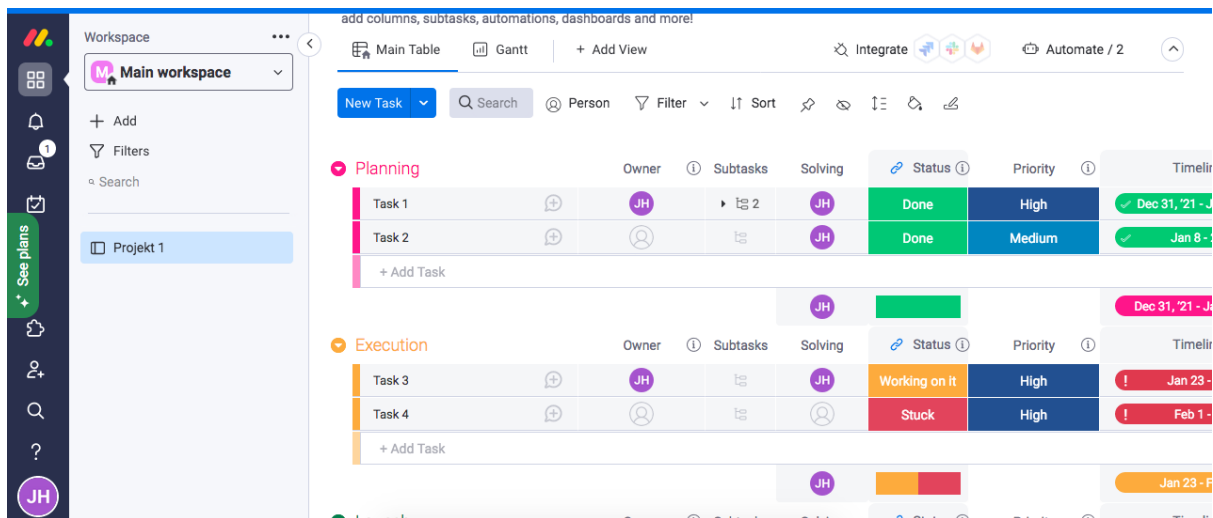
1

See plans

JH

Workspace ···

M Main workspace

+ Add

Filters

Search

Projekt 1

add columns, subtasks, automations, dashboards and more!

Main Table Gantt + Add View Integrate Automate / 2

New Task Search Person Filter Sort

Planning

| | | Owner | Subtasks | Solving | Status | Priority | Timeli |
|---|---|---|---|---|---|---|---|
| Task 1 | | JH | 2 | JH | Done | High | Dec 31, '21 - J |
| Task 2 | | | | JH | Done | Medium | Jan 8 - |
| + Add Task | | | | | | | |
| | | | | JH | | | Dec 31, '21 - Ja |

Execution

| | | Owner | Subtasks | Solving | Status | Priority | Timeli |
|---|---|---|---|---|---|---|---|
| Task 3 | | JH | | JH | Working on it | High | Jan 23 - |
| Task 4 | | | | | Stuck | High | Feb 1 - |
| + Add Task | | | | | | | |
| | | | | JH | | | Jan 23 - F |